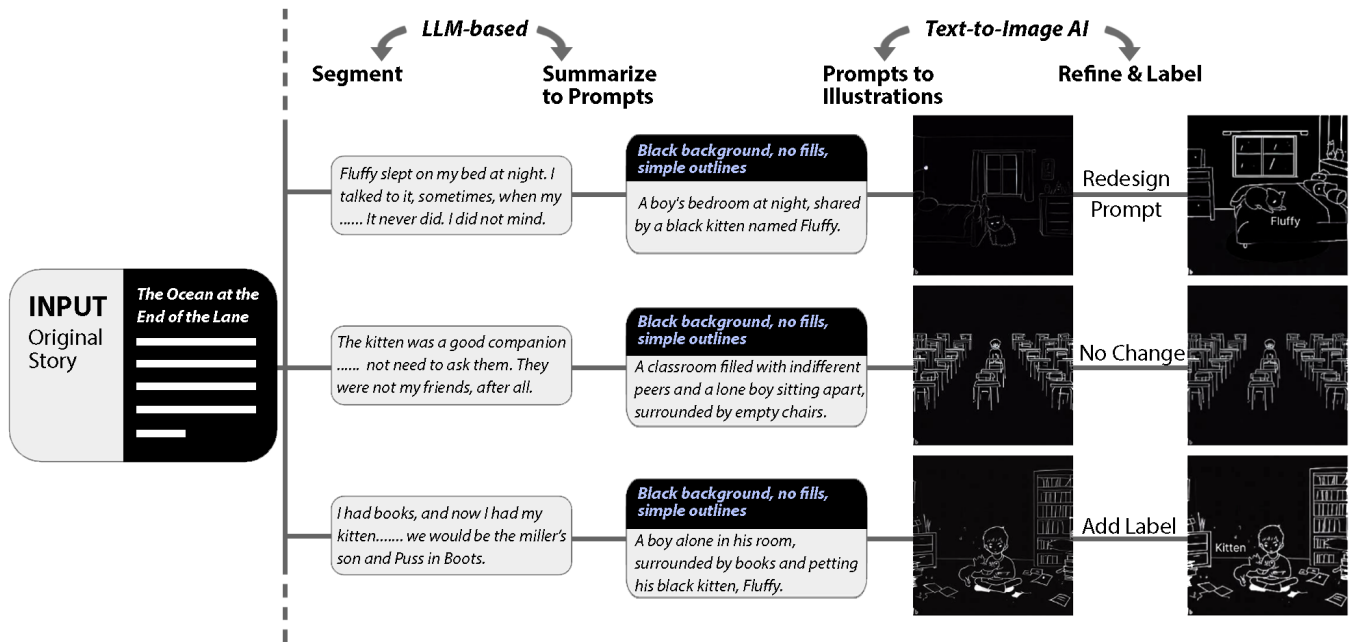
LLM-based

Text-to-Image AI

Segment

Summarize to Prompts

Prompts to Illustrations

Refine & Label

INPUT
Original Story

The Ocean at the End of the Lane

Fluffy slept on my bed at night. I talked to it, sometimes, when my ...... It never did. I did not mind.

Black background, no fills, simple outlines

A boy's bedroom at night, shared by a black kitten named Fluffy.

Redesign Prompt

Fluffy

The kitten was a good companion ...... not need to ask them. They were not my friends, after all.

Black background, no fills, simple outlines

A classroom filled with indifferent peers and a lone boy sitting apart, surrounded by empty chairs.

No Change

I had books, and now I had my kitten....... we would be the miller's son and Puss in Boots.

Black background, no fills, simple outlines

A boy alone in his room, surrounded by books and petting his black kitten, Fluffy.

Add Label

Kitten